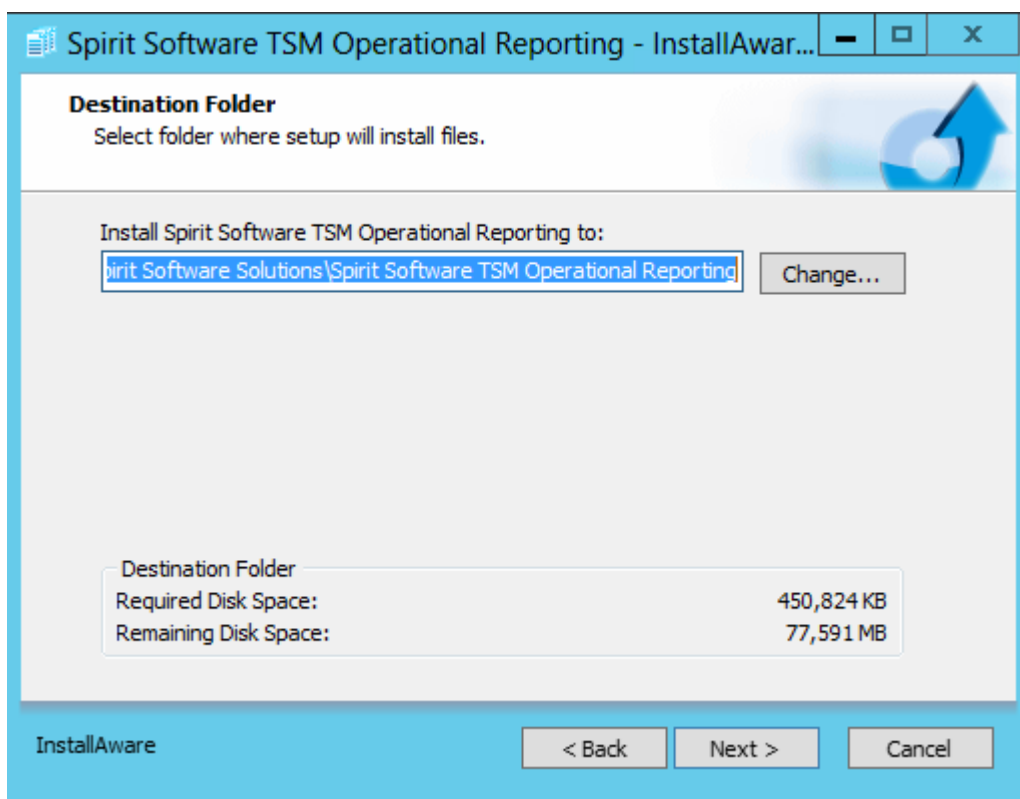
Spirit Software TSM Operational Reporting - InstallAwar...

Destination Folder
Select folder where setup will install files.

Install Spirit Software TSM Operational Reporting to:
pirit Software Solutions\Spirit Software TSM Operational Reporting

Change...

Destination Folder
Required Disk Space: 450,824 KB
Remaining Disk Space: 77,591 MB

InstallAware

< Back

Next >

Cancel